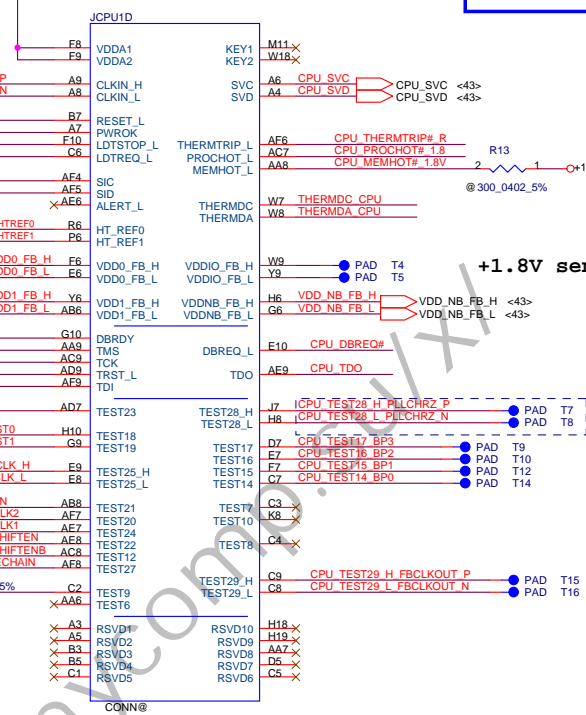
JCPU1D

F8 VDDA1
F9 VDDA2
P A9 CLKIN_H
N A8 CLKIN_L
B7 RESET_L
A7 PWROK
F10 LDTSTOP_L
C6 LDTREQ_L
AF4 SIC
AF5 SID
AE6 ALERT_L
HTREF0 R6 HT_REF0
HTREF1 P6 HT_REF1
DD0_FB_H F6 VDD0_FB_H
DD0_FB_L E6 VDD0_FB_L
D1_FB_H Y6 VDD1_FB_H
D1_FB_L AB6 VDD1_FB_L
G10 DBRDY
AA9 TMS
AC9 TCK
AD9 TRST_L
AF9 TDI
AD7 TEST23
ST0 H10 TEST18
ST1 G9 TEST19
CLK_H E9 TEST25_H
LK_L E8 TEST25_L
N AB8 TEST21
LK2 AF7 TEST20
LK1 AE7 TEST24
HIFTEN AE8 TEST22
HIFTENB AC8 TEST12
CHAIN AF8 TEST27
5% C2 TEST9
AA6 TEST6
A3 RSVD1
A5 RSVD2
B3 RSVD3
B5 RSVD4
C1 RSVD5

KEY1 M11
KEY2 W18
SVC A6 CPU_SVC CPU_SVC <43>
SVD A4 CPU_SVD CPU_SVD <43>
THERMTRIP_L AF6 CPU_THERMTRIP#_R
PROCHOT_L AC7 CPU_PROCHOT#_1.8
MEMHOT_L AA8 CPU_MEMHOT#_1.8V
R13
2 1
@300_0402_5%
THERMDC W7 THERMDC_CPU
THERMDA W8 THERMDA_CPU
VDDIO_FB_H W9 PAD T4
VDDIO_FB_L Y9 PAD T5
+1.8V ser
VDDNB_FB_H H6 VDD_NB_FB_H VDD_NB_FB_H <43>
VDDNB_FB_L G6 VDD_NB_FB_L VDD_NB_FB_L <43>
DBREQ_L E10 CPU_DBREQ#
TDO AE9 CPU_TDO
TEST28_H J7 CPU_TEST28_H_PLLCHRZ_P PAD T7
TEST28_L H8 CPU_TEST28_L_PLLCHRZ_N PAD T8
TEST17 D7 CPU_TEST17_BP3 PAD T9
TEST16 E7 CPU_TEST16_BP2 PAD T10
TEST15 F7 CPU_TEST15_BP1 PAD T12
TEST14 C7 CPU_TEST14_BP0 PAD T14
TEST7 C3
TEST10 K8
TEST8 C4
TEST29_H C9 CPU_TEST29_H_FBCLKOUT_P PAD T15
TEST29_L C8 CPU_TEST29_L_FBCLKOUT_N PAD T16
RSVD10 H18
RSVD9 H19
RSVD8 AA7
RSVD7 D5
RSVD6 C5

CONN@